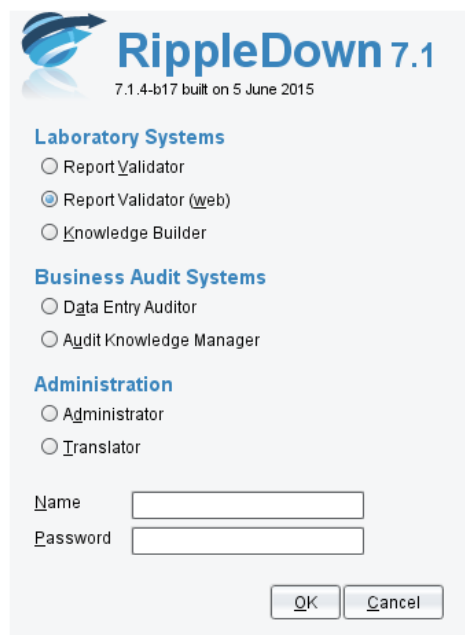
RippleDown 7.1
7.1.4-b17 built on 5 June 2015

Laboratory Systems
Report Validator
Report Validator (web)
Knowledge Builder

Business Audit Systems
Data Entry Auditor
Audit Knowledge Manager

Administration
Administrator
Translator

Name
Password

OK
Cancel